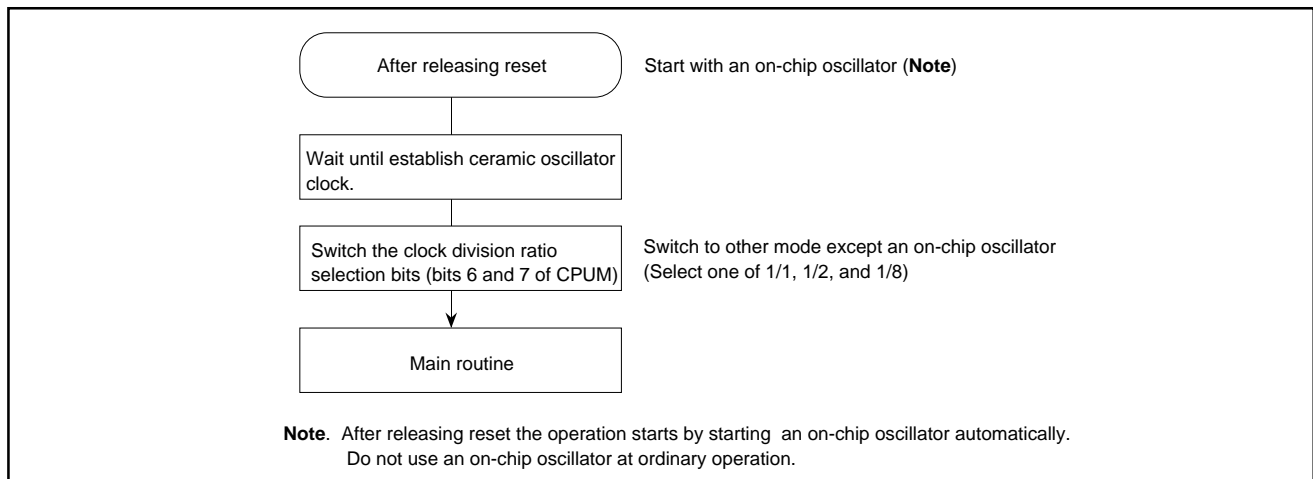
After releasing reset

Start with an on-chip oscillator (**Note**)

Wait until establish ceramic oscillator clock.

Switch the clock division ratio selection bits (bits 6 and 7 of CPUM)

Switch to other mode except an on-chip oscillator (Select one of 1/1, 1/2, and 1/8)

Main routine

**Note**. After releasing reset the operation starts by starting an on-chip oscillator automatically. Do not use an on-chip oscillator at ordinary operation.